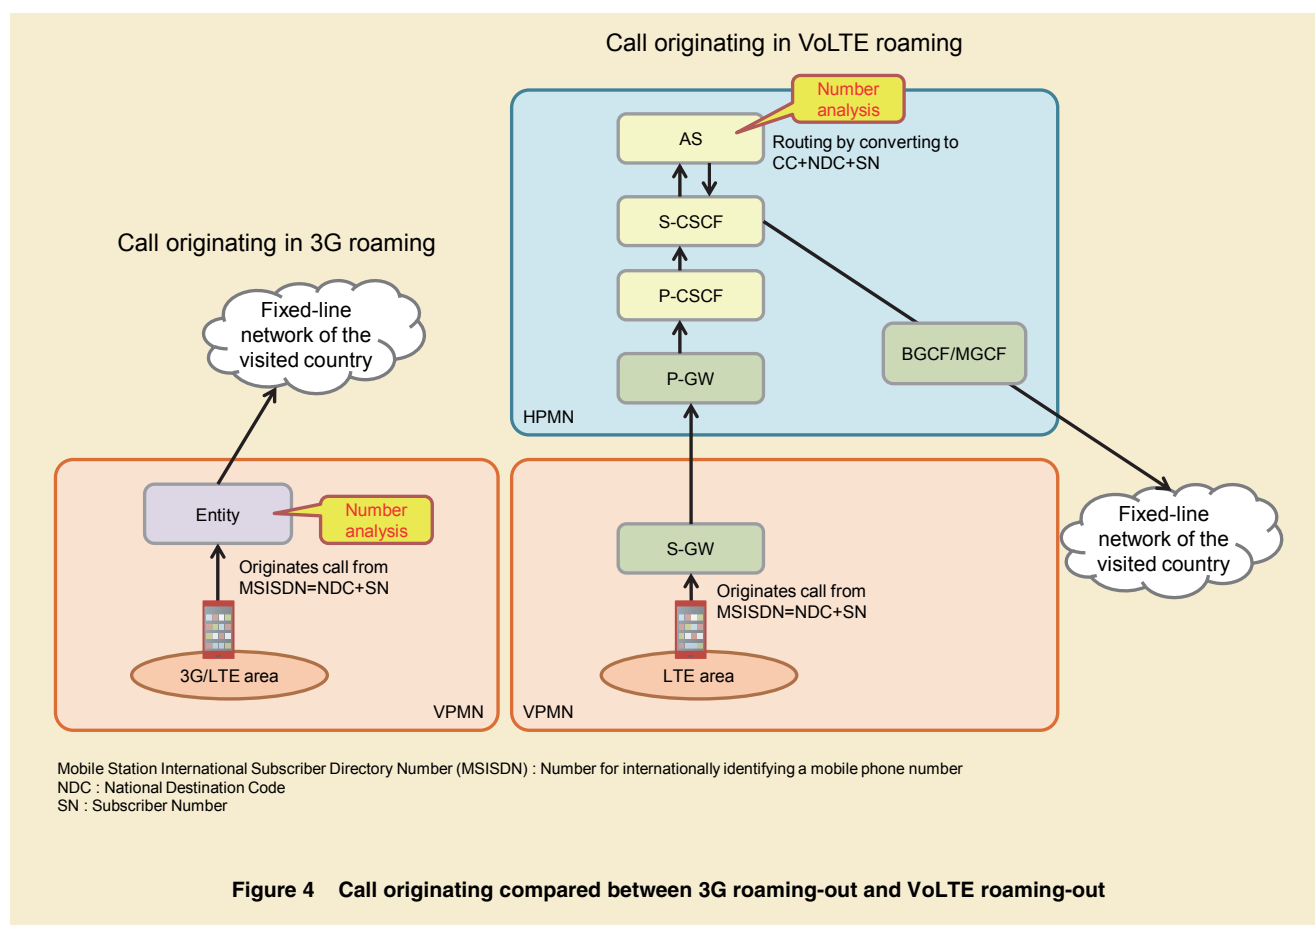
Call originating in VoLTE roaming

Number analysis

AS

Routing by converting to CC+NDC+SN

S-CSCF

P-CSCF

P-GW

BGCF/MGCF

HPMN

Call originating in 3G roaming

Fixed-line network of the visited country

Entity

Number analysis

Originates call from MSISDN=NDC+SN

3G/LTE area

VPMN

S-GW

Originates call from MSISDN=NDC+SN

LTE area

VPMN

Fixed-line network of the visited country

Mobile Station International Subscriber Directory Number (MSISDN) : Number for internationally identifying a mobile phone number
NDC : National Destination Code
SN : Subscriber Number

Figure 4 Call originating compared between 3G roaming-out and VoLTE roaming-out